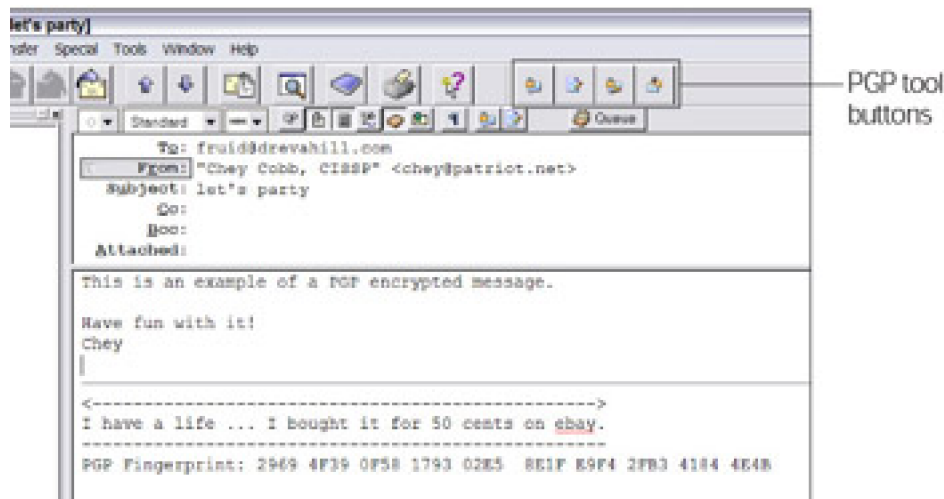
let's party]

nsfer Special Tools Window Help

PGP tool buttons

Standard

Queue

To: fruid@drevahill.com
From: "Chey Cobb, CISSP" <chey@patriot.net>
Subject: let's party
Cc:
Bcc:
Attached:

This is an example of a PGP encrypted message.

Have fun with it!
Chey

<------------------------------------------------>
I have a life ... I bought it for 50 cents on ebay.
------------------------------------------------
PGP Fingerprint: 2969 4F39 0F58 1793 02E5 8E1F E9F4 2FB3 4184 4E4B